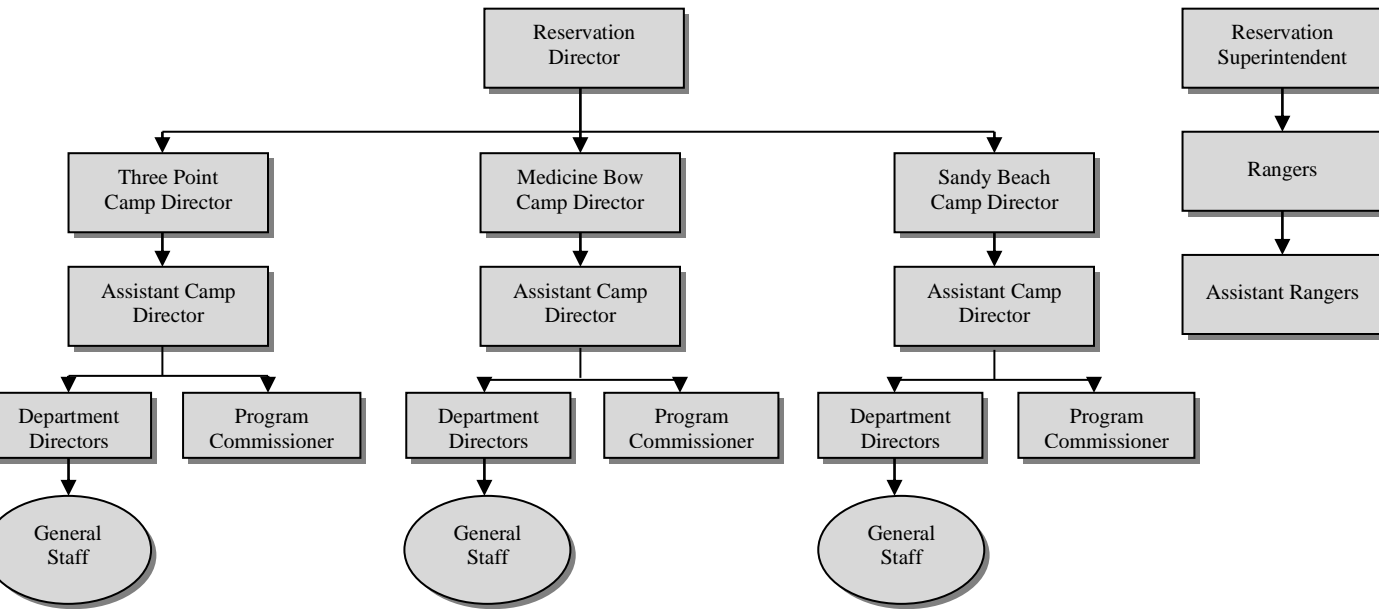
Reservation Director

Three Point Camp Director

Medicine Bow Camp Director

Sandy Beach Camp Director

Assistant Camp Director

Assistant Camp Director

Assistant Camp Director

Department Directors

Program Commissioner

Department Directors

Program Commissioner

Department Directors

Program Commissioner

General Staff

General Staff

General Staff

Reservation Superintendent

Rangers

Assistant Rangers